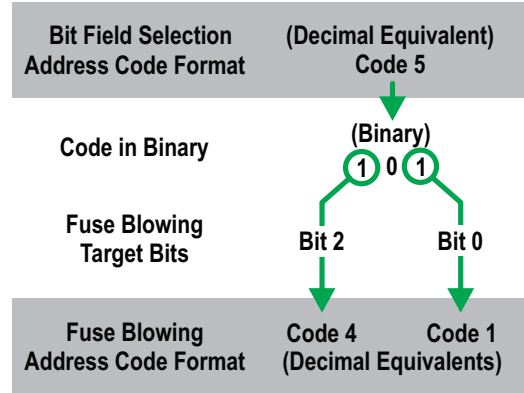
Bit Field Selection
Address Code Format

(Decimal Equivalent)
Code 5

Code in Binary

(Binary)
1 0 1

Fuse Blowing
Target Bits

Bit 2

Bit 0

Fuse Blowing
Address Code Format

Code 4

Code 1

(Decimal Equivalents)